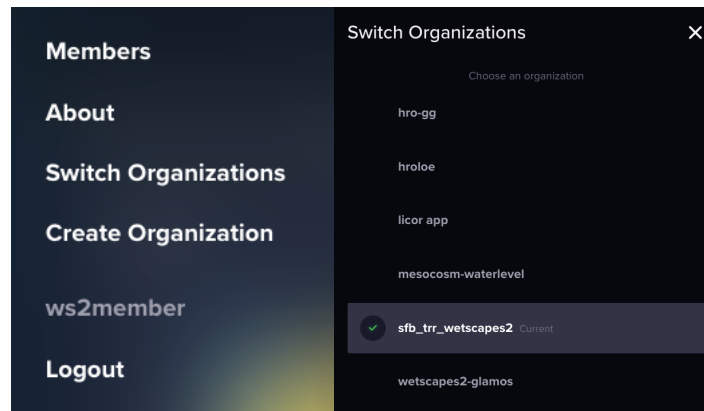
Members

About

Switch Organizations

Create Organization

ws2member

Logout

Switch Organizations ✕

Choose an organization

hro-gg

hroloe

licor app

mesocosm-waterlevel

sfb_trr_wetscapes2 Current

wetscapes2-glamos